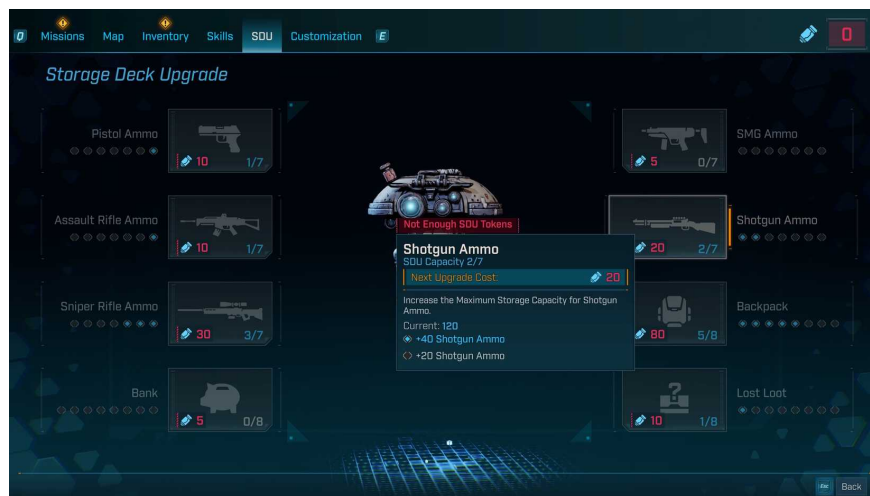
Q Missions Map Inventory Skills SDU Customization E

0

Storage Deck Upgrade

Pistol Ammo
10 1/7

Assault Rifle Ammo
10 1/7

Sniper Rifle Ammo
30 3/7

Bank
5 0/8

Not Enough SDU Tokens

Shotgun Ammo
SDU Capacity 2/7
Next Upgrade Cost 20
Increase the Maximum Storage Capacity for Shotgun Ammo.
Current: 120
+40 Shotgun Ammo
+20 Shotgun Ammo

SMG Ammo
5 0/7

Shotgun Ammo
20 2/7

Backpack
80 5/8

Lost Loot
10 1/8

Esc Back